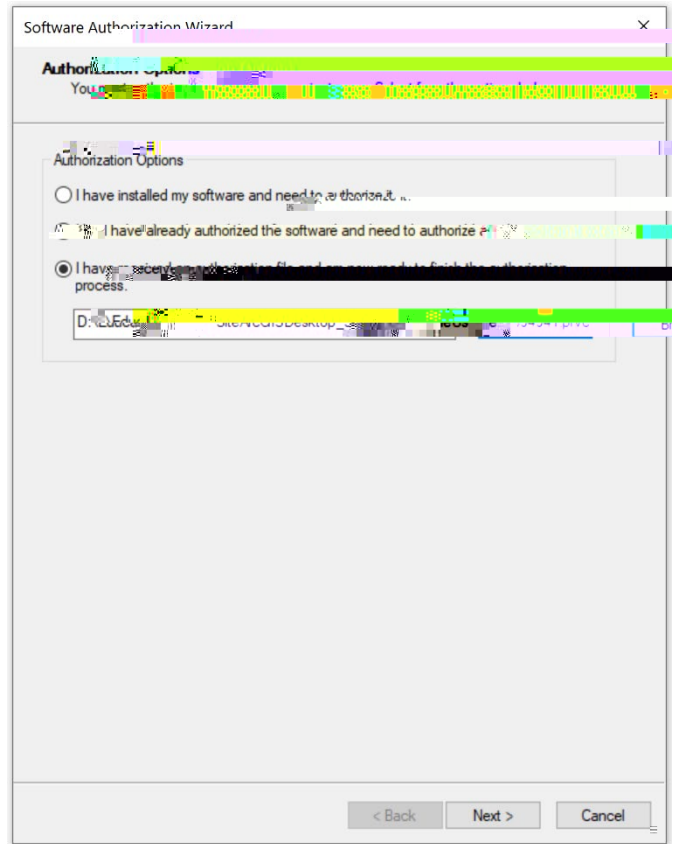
Software Authorization Wizard

×

Authorization Options

You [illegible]

Authorization Options

I have installed my software and need to authorize it. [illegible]

I have already authorized the software and need to authorize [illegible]

I have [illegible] process.

D:\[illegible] Site\ActGIS Desktop_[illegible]

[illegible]

< Back

Next >

Cancel